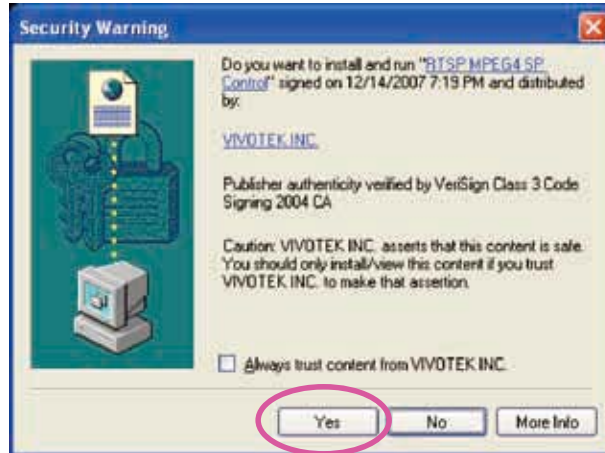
Security Warning

Do you want to install and run "RTSP MPEG4 SP Control" signed on 12/14/2007 7:19 PM and distributed by:

VIVOTEK INC.

Publisher authenticity verified by VeriSign Class 3 Code Signing 2004 CA

Caution: VIVOTEK INC. asserts that this content is safe. You should only install/view this content if you trust VIVOTEK INC. to make that assertion.

Always trust content from VIVOTEK INC.

Yes No More Info